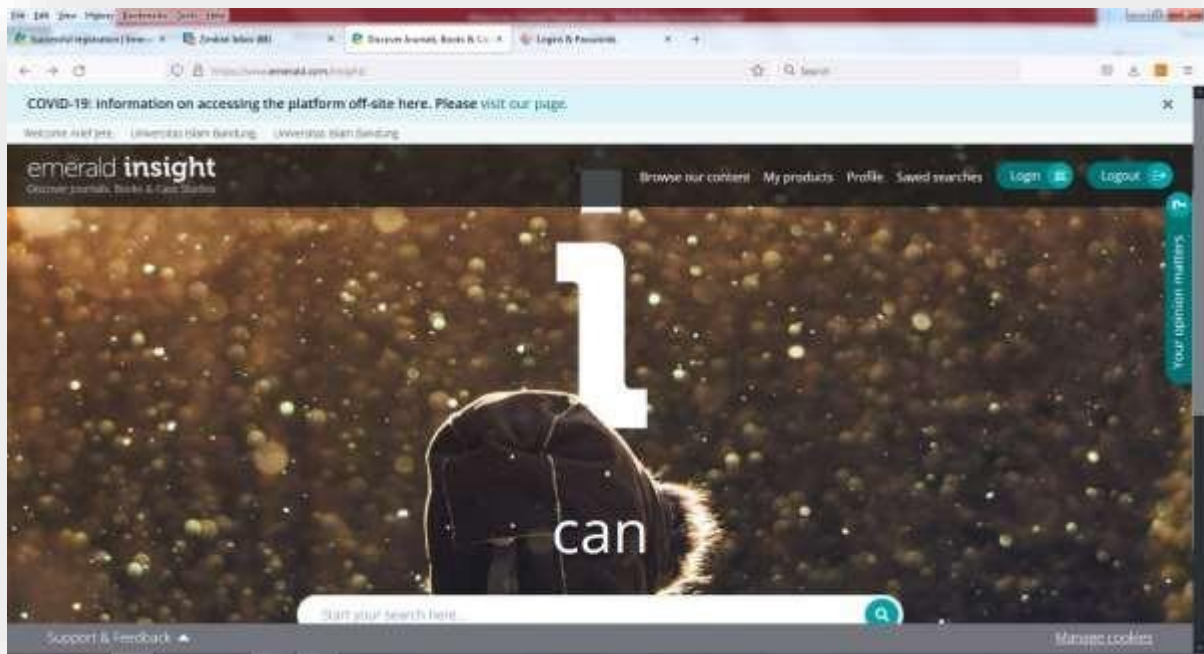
File Edit View History Bookmarks Tools Help

Successful registration | Eme... ×
Zimbra: Inbox (80) ×
Discover Journals, Books & Ca... ×
Logins & Passwords ×
+

https://www.emerald.com/insight/

Search

COVID-19: information on accessing the platform off-site here. Please visit our page.

×

Welcome Arief Jens   Universitas Islam Bandung   Universitas Islam Bandung

emerald insight
Discover Journals, Books & Case Studies

Browse our content   My products   Profile   Saved searches   Login   Logout

Your opinion matters

I

can

Start your search here...

Support & Feedback

Manage cookies